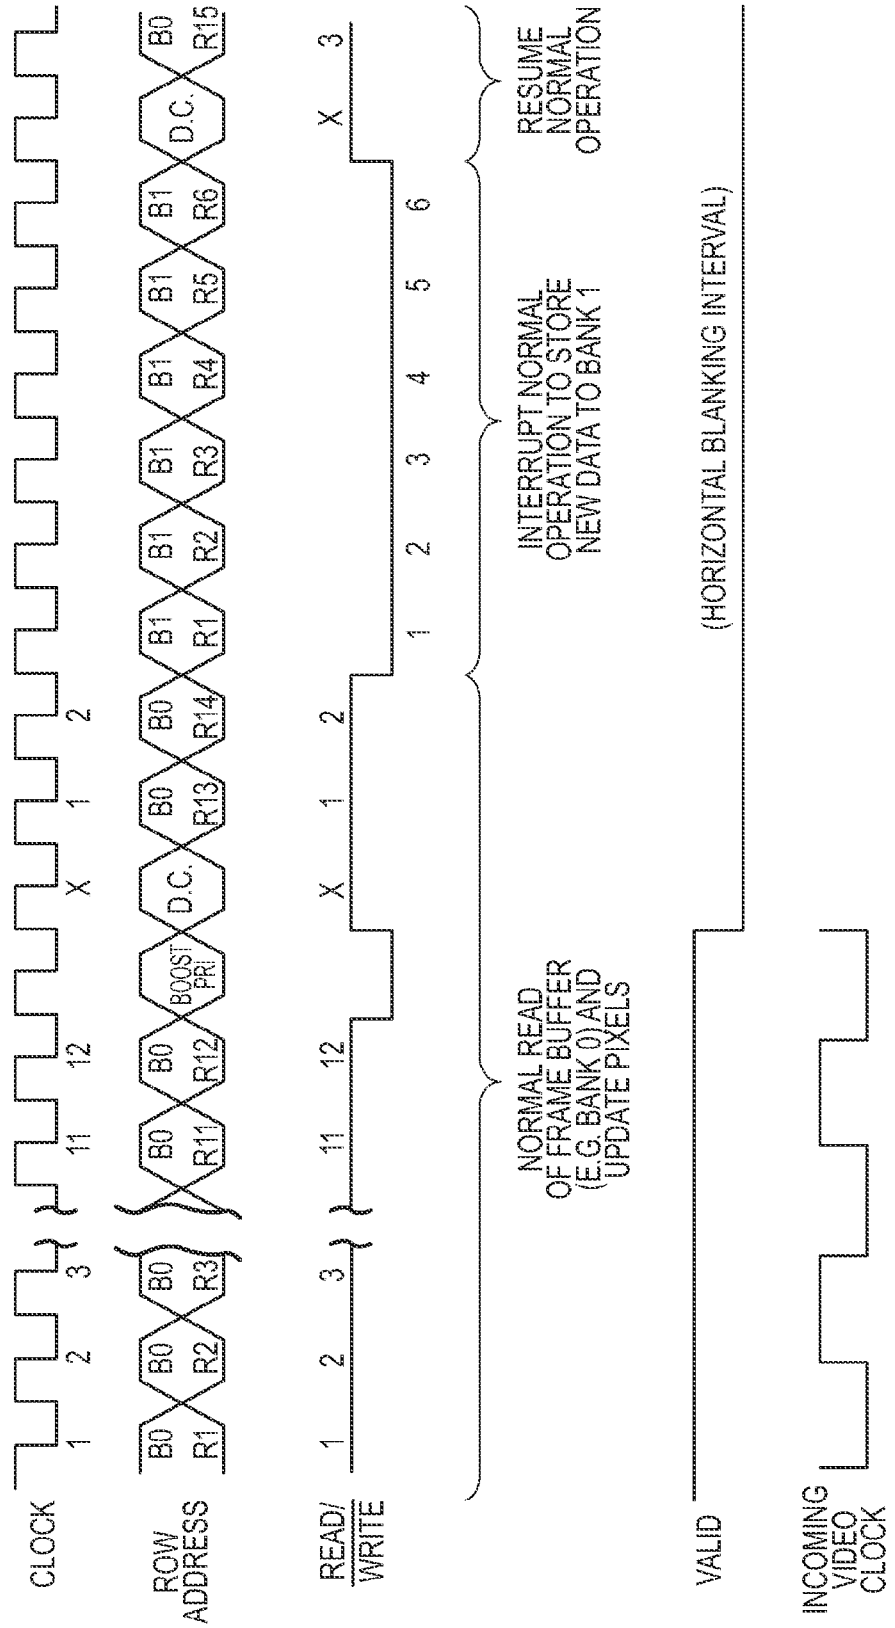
CLOCK
1 2 3 11 12 X 1 2

ROW ADDRESS
B0 R1
B0 R2
B0 R3
B0 R11
B0 R12
BOOST PRI
D.C.
B0 R13
B0 R14
B1 R1
B1 R2
B1 R3
B1 R4
B1 R5
B1 R6
D.C.
B0 R15

READ/ WRITE
1 2 3 11 12 X 1 2 1 2 3 4 5 6 X 3

NORMAL READ OF FRAME BUFFER (E.G. BANK 0) AND UPDATE PIXELS

INTERRUPT NORMAL OPERATION TO STORE NEW DATA TO BANK 1

RESUME NORMAL OPERATION

VALID

(HORIZONTAL BLANKING INTERVAL)

INCOMING VIDEO CLOCK